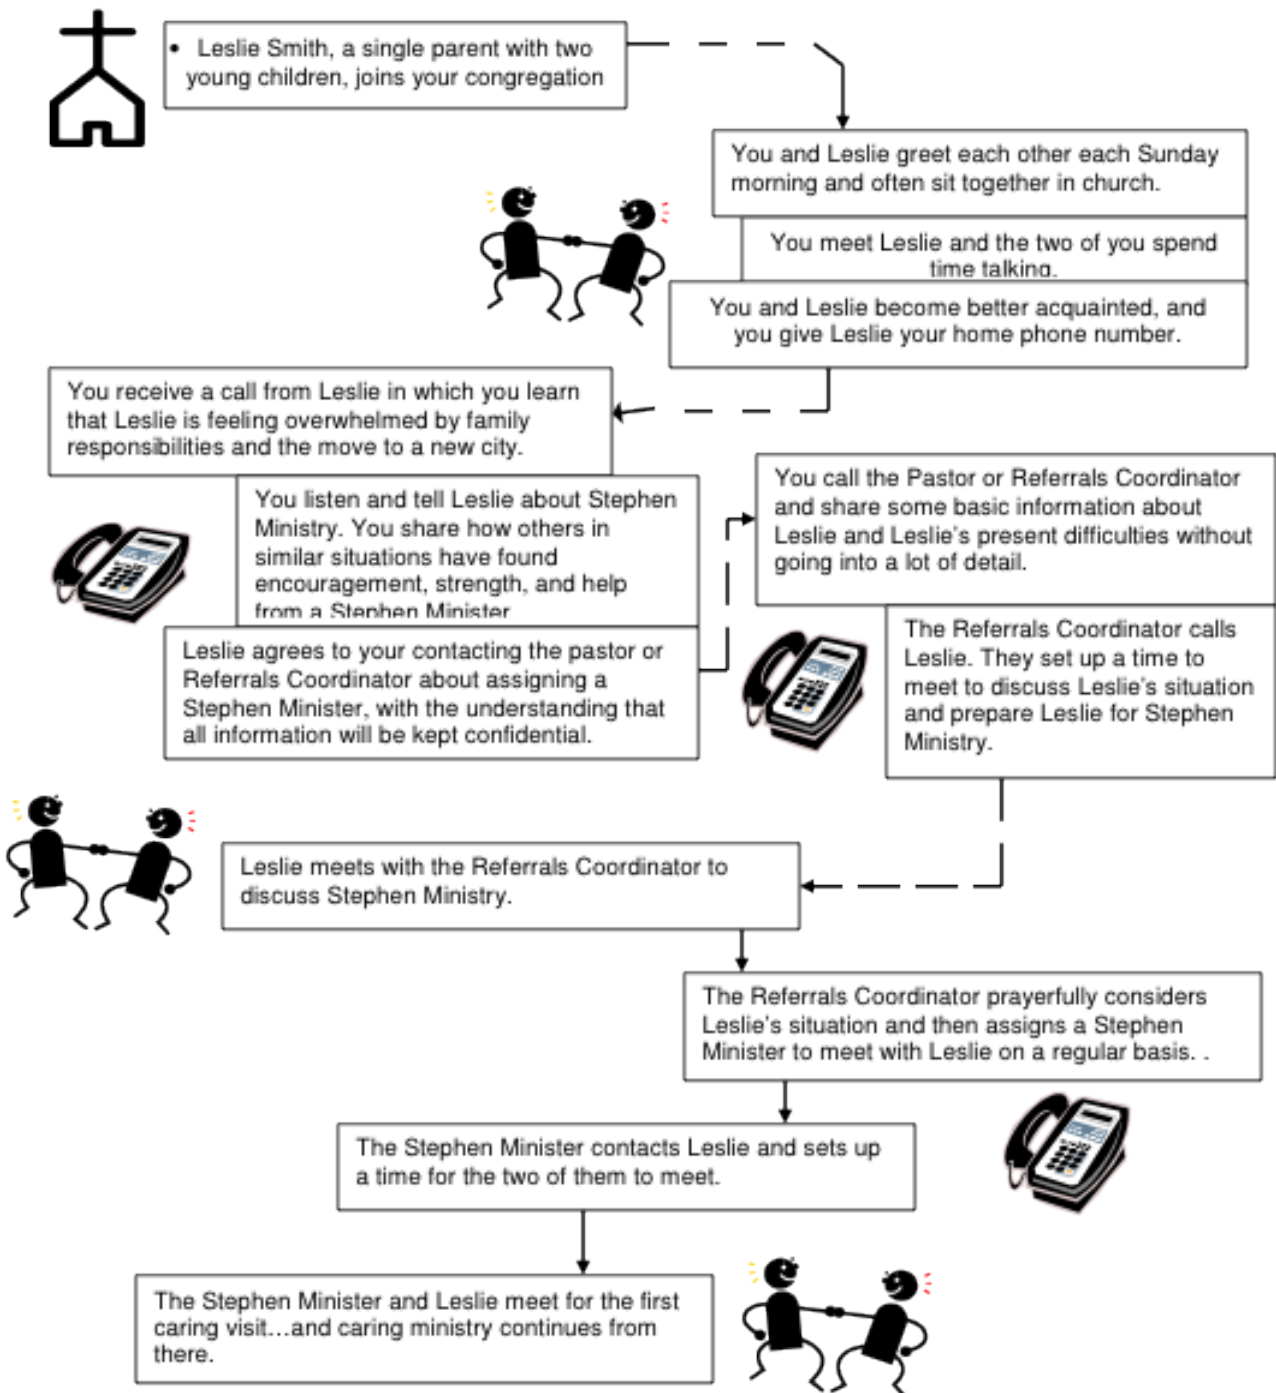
• Leslie Smith, a single parent with two young children, joins your congregation

You and Leslie greet each other each Sunday morning and often sit together in church.

You meet Leslie and the two of you spend time talking.

You and Leslie become better acquainted, and you give Leslie your home phone number.

You receive a call from Leslie in which you learn that Leslie is feeling overwhelmed by family responsibilities and the move to a new city.

You listen and tell Leslie about Stephen Ministry. You share how others in similar situations have found encouragement, strength, and help from a Stephen Minister.

Leslie agrees to your contacting the pastor or Referrals Coordinator about assigning a Stephen Minister, with the understanding that all information will be kept confidential.

You call the Pastor or Referrals Coordinator and share some basic information about Leslie and Leslie's present difficulties without going into a lot of detail.

The Referrals Coordinator calls Leslie. They set up a time to meet to discuss Leslie's situation and prepare Leslie for Stephen Ministry.

Leslie meets with the Referrals Coordinator to discuss Stephen Ministry.

The Referrals Coordinator prayerfully considers Leslie's situation and then assigns a Stephen Minister to meet with Leslie on a regular basis. .

The Stephen Minister contacts Leslie and sets up a time for the two of them to meet.

The Stephen Minister and Leslie meet for the first caring visit…and caring ministry continues from there.